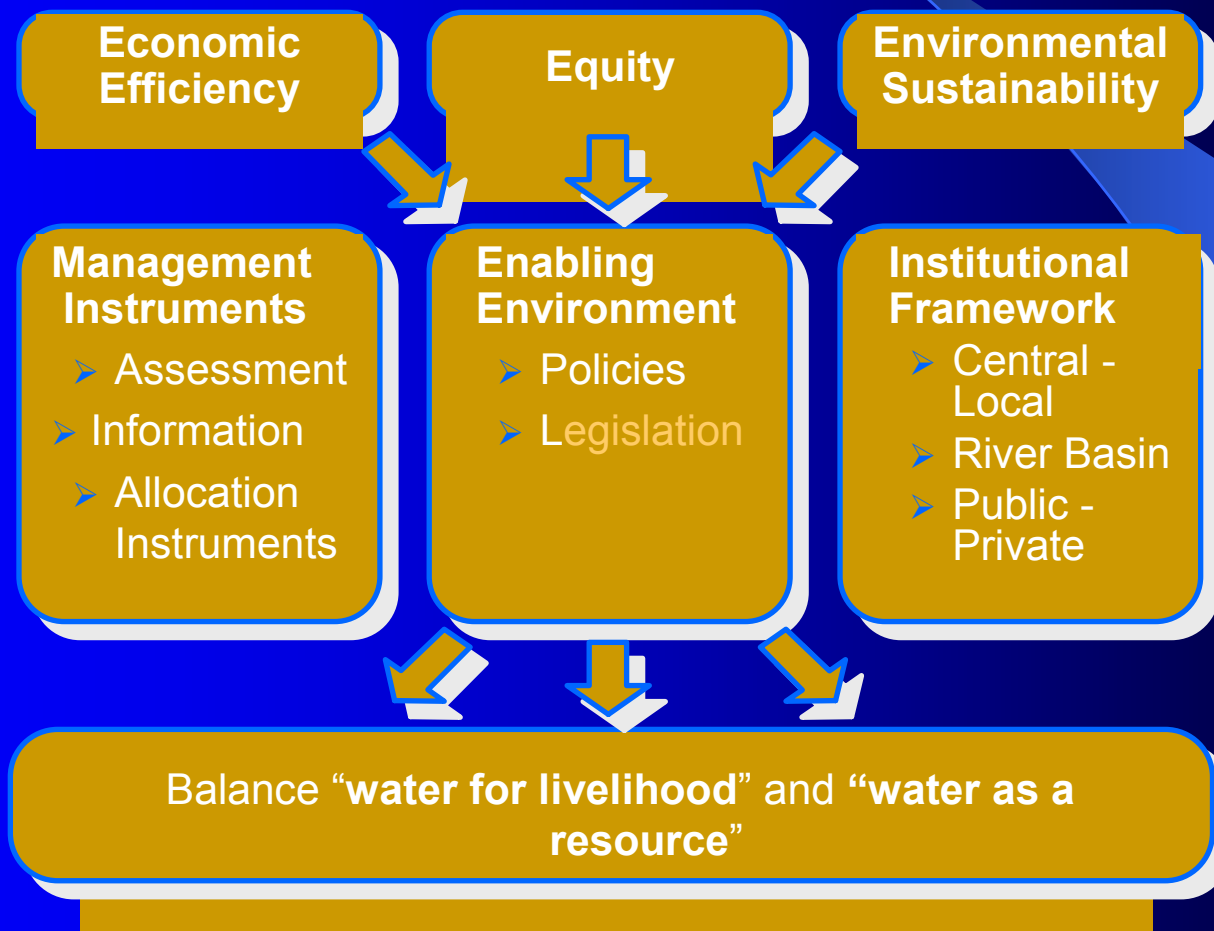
Economic Efficiency

Equity

Environmental Sustainability

Management Instruments

➢ Assessment

➢ Information

➢ Allocation Instruments

Enabling Environment

➢ Policies

➢ Legislation

Institutional Framework

➢ Central - Local

➢ River Basin

➢ Public - Private

Balance “**water for livelihood**” and **“water as a resource**”